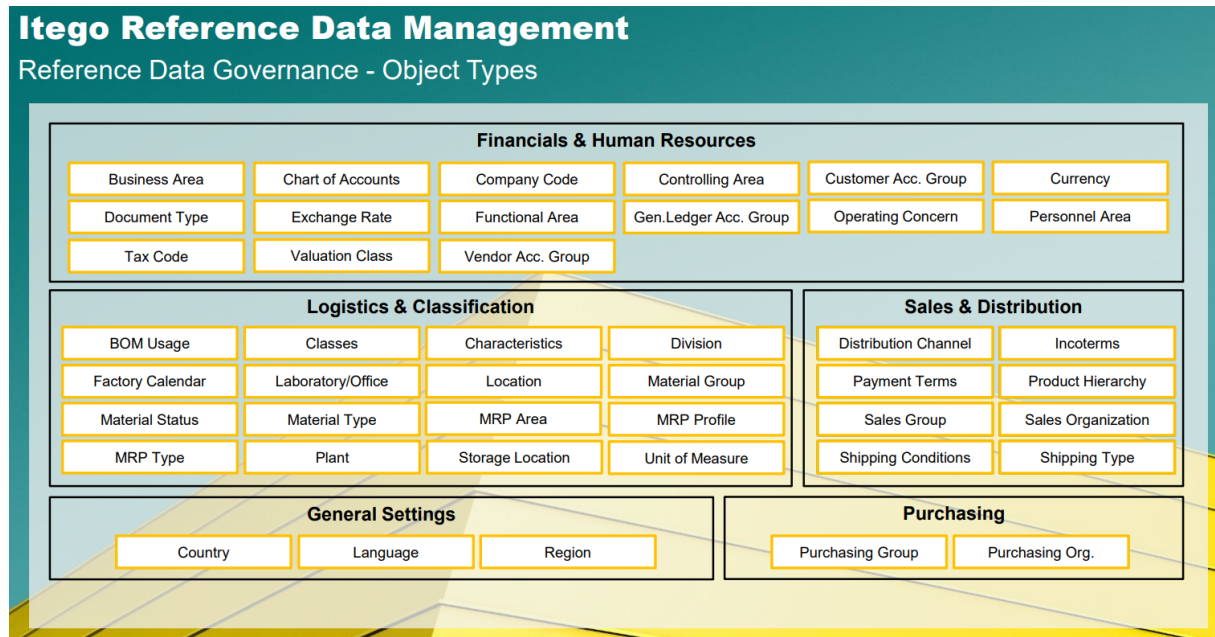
Itego Reference Data Management

Reference Data Governance - Object Types

Financials & Human Resources

Business Area
Chart of Accounts
Company Code
Controlling Area
Customer Acc. Group
Currency
Document Type
Exchange Rate
Functional Area
Gen.Ledger Acc. Group
Operating Concern
Personnel Area
Tax Code
Valuation Class
Vendor Acc. Group

Logistics & Classification

BOM Usage
Classes
Characteristics
Division
Factory Calendar
Laboratory/Office
Location
Material Group
Material Status
Material Type
MRP Area
MRP Profile
MRP Type
Plant
Storage Location
Unit of Measure

Sales & Distribution

Distribution Channel
Incoterms
Payment Terms
Product Hierarchy
Sales Group
Sales Organization
Shipping Conditions
Shipping Type

General Settings

Country
Language
Region

Purchasing

Purchasing Group
Purchasing Org.